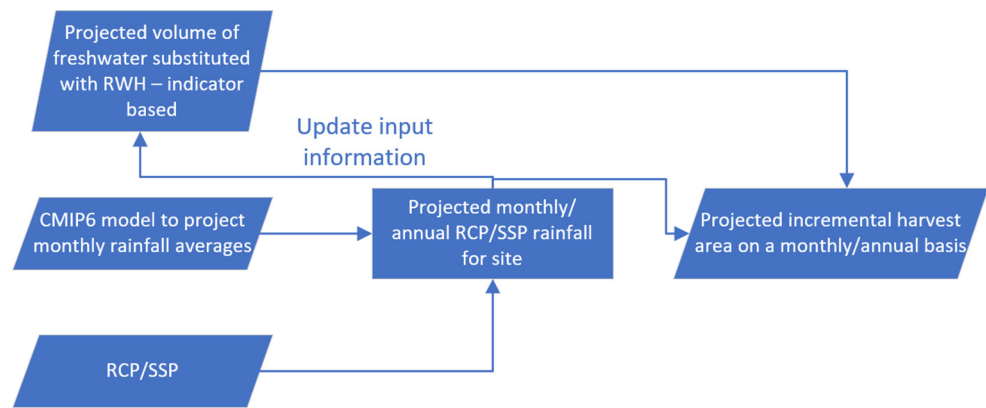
Projected volume of freshwater substituted with RWH – indicator based

Update input information

CMIP6 model to project monthly rainfall averages

Projected monthly/ annual RCP/SSP rainfall for site

Projected incremental harvest area on a monthly/annual basis

RCP/SSP